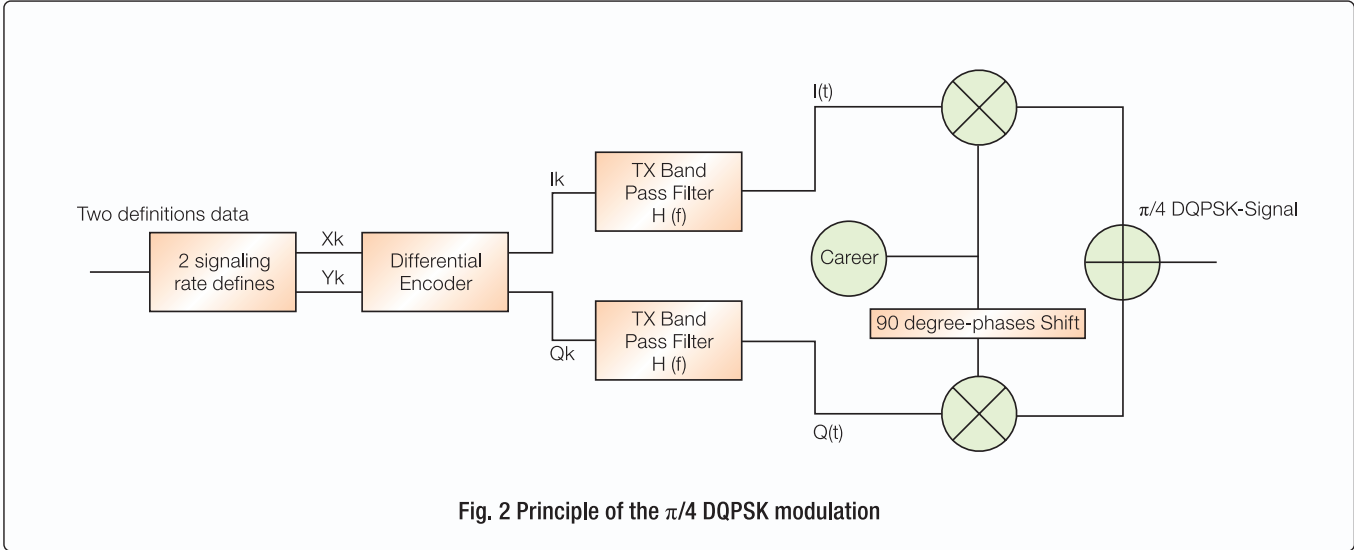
Two definitions data

2 signaling rate defines

Xk

Yk

Differential Encoder

Ik

Qk

TX Band Pass Filter H (f)

TX Band Pass Filter H (f)

I(t)

Q(t)

Career

90 degree-phases Shift

$\pi/4$ DQPSK-Signal

Fig. 2 Principle of the $\pi/4$ DQPSK modulation